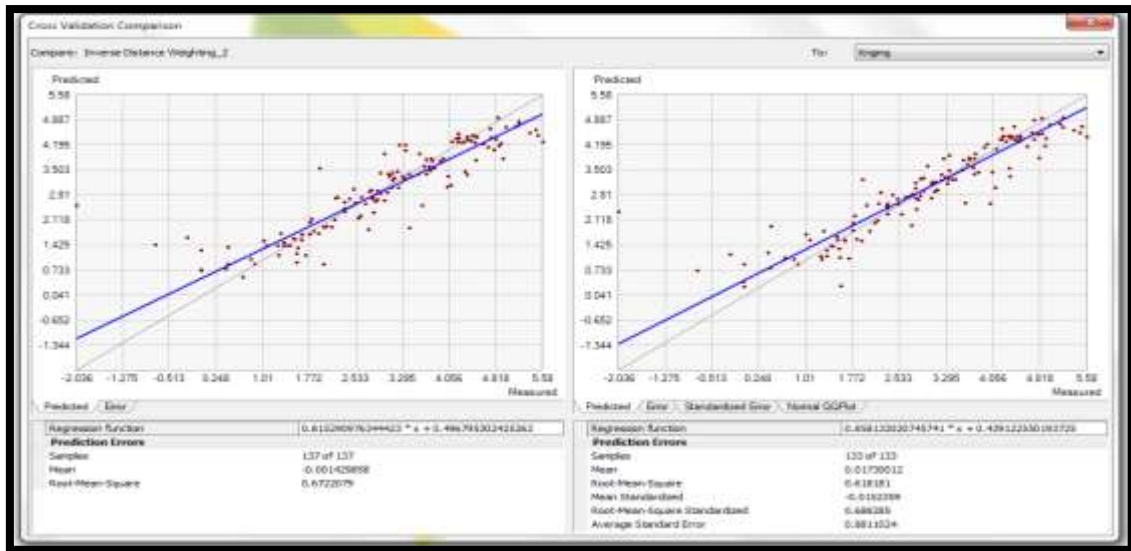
Cross Validation Comparison

Compare: Inverse Distance Weighting_2

To: Kriging

Predicted

5.58
4.887
4.195
3.503
2.81
2.118
1.425
0.733
0.041
-0.652
-1.344

-2.036 -1.275 -0.513 0.248 1.01 1.772 2.533 3.295 4.056 4.818 5.58

Measured

Predicted / Error

| Regression function | 0.81029097634442 * x + 0.496795302426262 |
|---|---|
| **Prediction Errors** | |
| Samples | 137 of 137 |
| Mean | -0.001429858 |
| Root-Mean-Square | 0.6722079 |

Predicted

5.58
4.887
4.195
3.503
2.81
2.118
1.425
0.733
0.041
-0.652
-1.344

-2.036 -1.275 -0.513 0.248 1.01 1.772 2.533 3.295 4.056 4.818 5.58

Measured

Predicted / Error / Standardized Error / Normal QQPlot

| Regression function | 0.858133020745741 * x + 0.439122350193720 |
|---|---|
| **Prediction Errors** | |
| Samples | 133 of 133 |
| Mean | 0.01730012 |
| Root-Mean-Square | 0.618181 |
| Mean Standardized | -0.0102399 |
| Root-Mean-Square Standardized | 0.688285 |
| Average Standard Error | 0.8811024 |